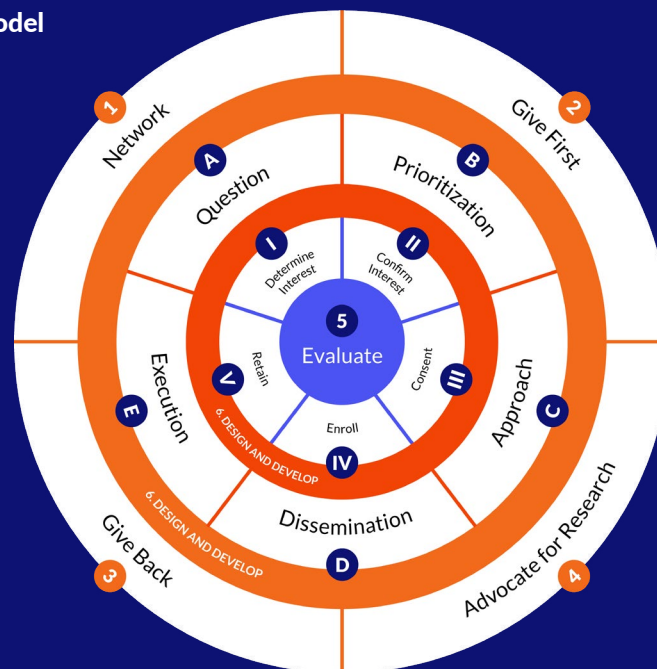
odel

1 Network

2 Give First

3 Give Back

4 Advocate for Research

A Question

B Prioritization

C Approach

D Dissemination

E Execution

I Determine Interest

II Confirm Interest

III Consent

IV Enroll

V Retain

5 Evaluate

6. DESIGN AND DEVELOP

6. DESIGN AND DEVELOP